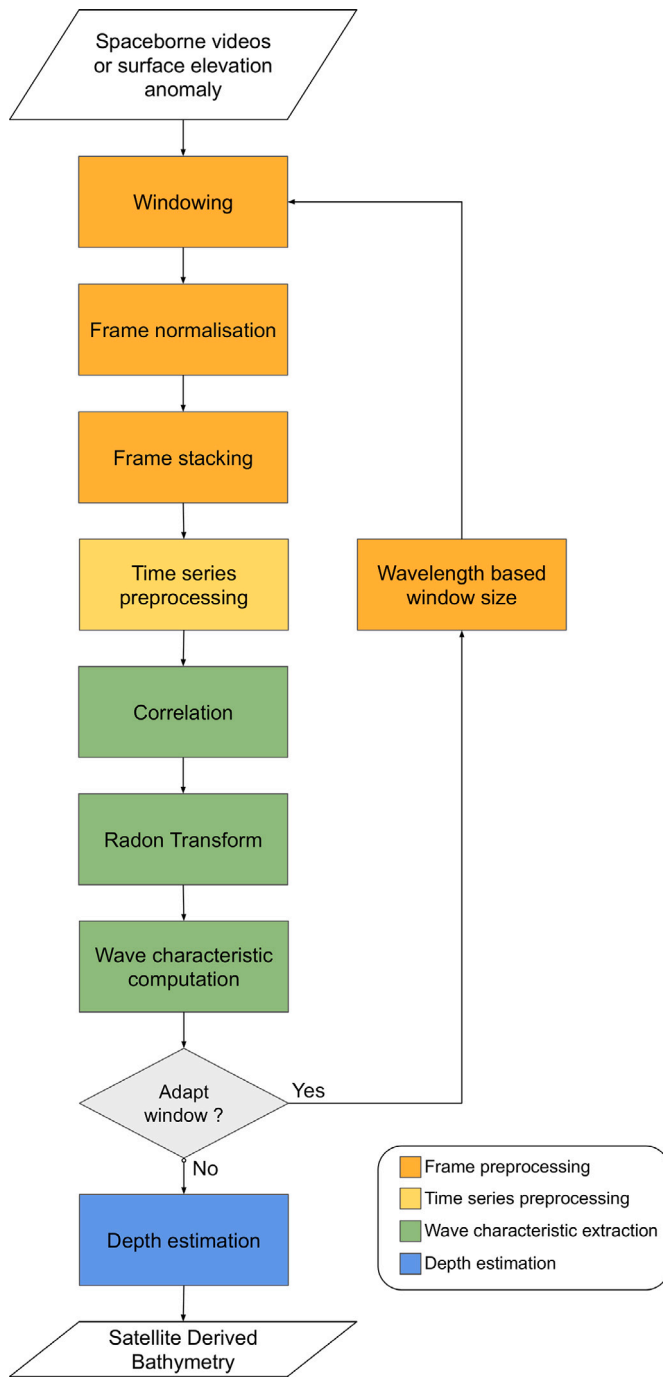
Spaceborne videos or surface elevation anomaly

Windowing

Frame normalisation

Frame stacking

Time series preprocessing

Correlation

Radon Transform

Wave characteristic computation

Adapt window ?

Yes

No

Wavelength based window size

Depth estimation

Satellite Derived Bathymetry

Frame preprocessing

Time series preprocessing

Wave characteristic extraction

Depth estimation